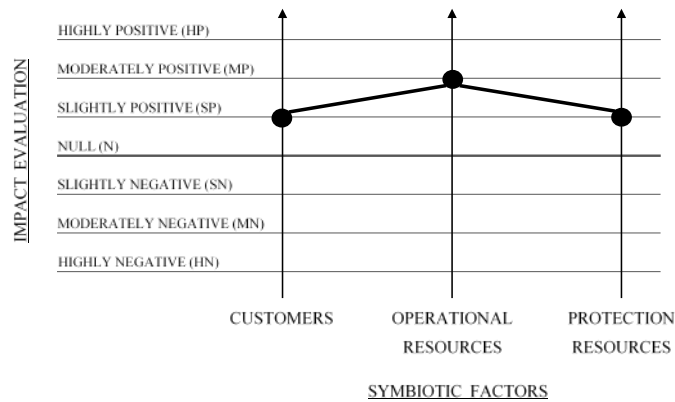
IMPACT EVALUATION

HIGHLY POSITIVE (HP)

MODERATELY POSITIVE (MP)

SLIGHTLY POSITIVE (SP)

NULL (N)

SLIGHTLY NEGATIVE (SN)

MODERATELY NEGATIVE (MN)

HIGHLY NEGATIVE (HN)

CUSTOMERS

OPERATIONAL RESOURCES

PROTECTION RESOURCES

SYMBIOTIC FACTORS